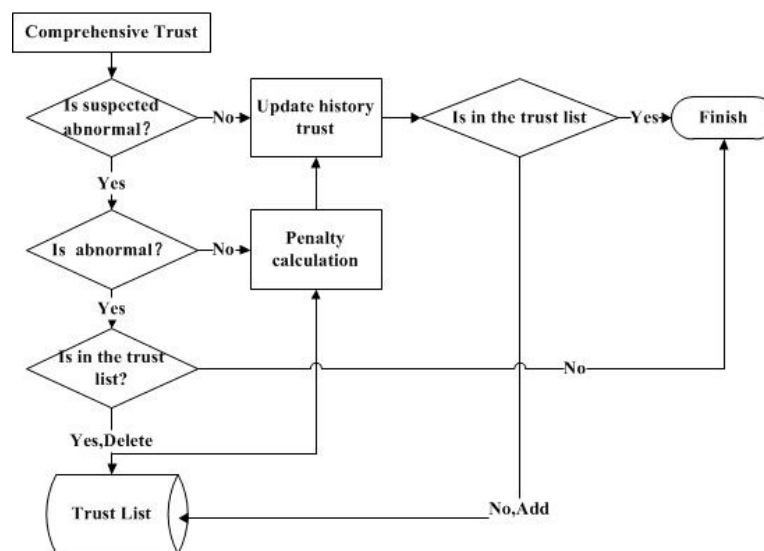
Comprehensive Trust

Is suspected abnormal?

No

Update history trust

Is in the trust list

Yes

Finish

Yes

Is abnormal?

No

Penalty calculation

Yes

Is in the trust list?

No

Yes,Delete

Trust List

No,Add